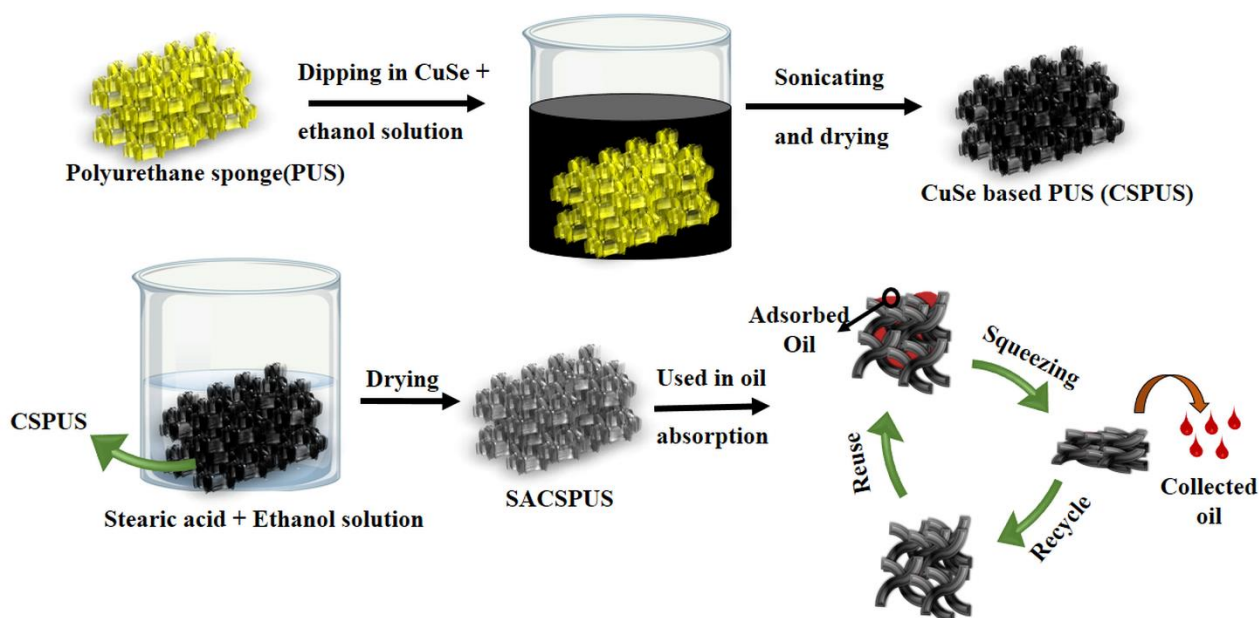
Polyurethane sponge(PUS)

Dipping in CuSe + ethanol solution

Sonicating and drying

CuSe based PUS (CSPUS)

CSPUS

Stearic acid + Ethanol solution

Drying

SACSPUS

Used in oil absorption

Adsorbed Oil

Squeezing

Collected oil

Recycle

Reuse